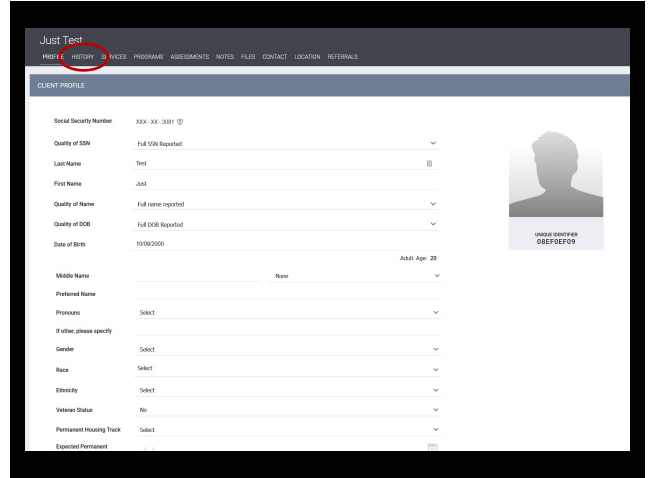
Just Test
PROFILE HISTORY SERVICES PROGRAMS ASSESSMENTS NOTES FILES CONTACT LOCATION REFERRALS

CLIENT PROFILE

Social Security Number XXX - XX - 3081

Quality of SSN Full SSN Reported

Last Name Test

First Name Just

Quality of Name Full name reported

Quality of DOB Full DOB Reported

Date of Birth 10/09/2000

Adult. Age: 20

Middle Name None

Preferred Name

Pronouns Select

If other, please specify

Gender Select

Race Select

Ethnicity Select

Veteran Status No

Permanent Housing Track Select

Expected Permanent

UNIQUE IDENTIFIER
08EF0EF09